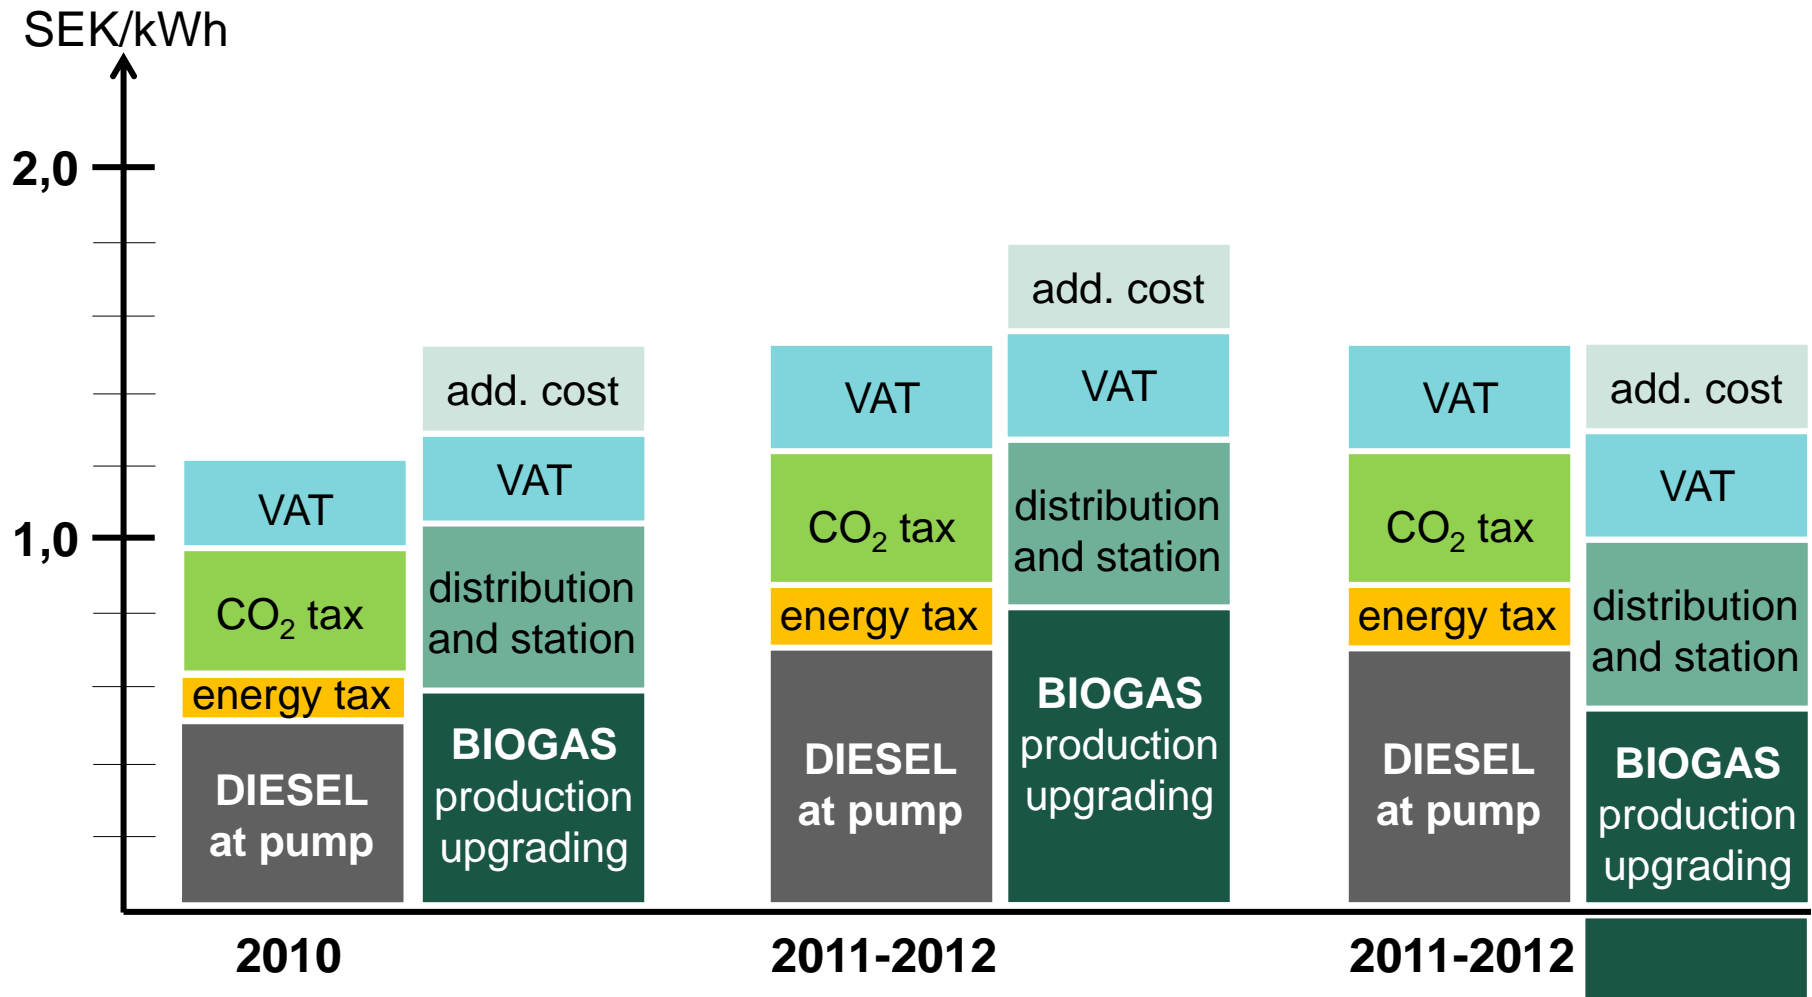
SEK/kWh

2,0

1,0

VAT
$CO_2$ tax
energy tax
DIESEL at pump

add. cost
VAT
distribution and station
BIOGAS production upgrading

2010

VAT
$CO_2$ tax
energy tax
DIESEL at pump

add. cost
VAT
distribution and station
BIOGAS production upgrading

2011-2012

VAT
$CO_2$ tax
energy tax
DIESEL at pump

add. cost
VAT
distribution and station
BIOGAS production upgrading

2011-2012